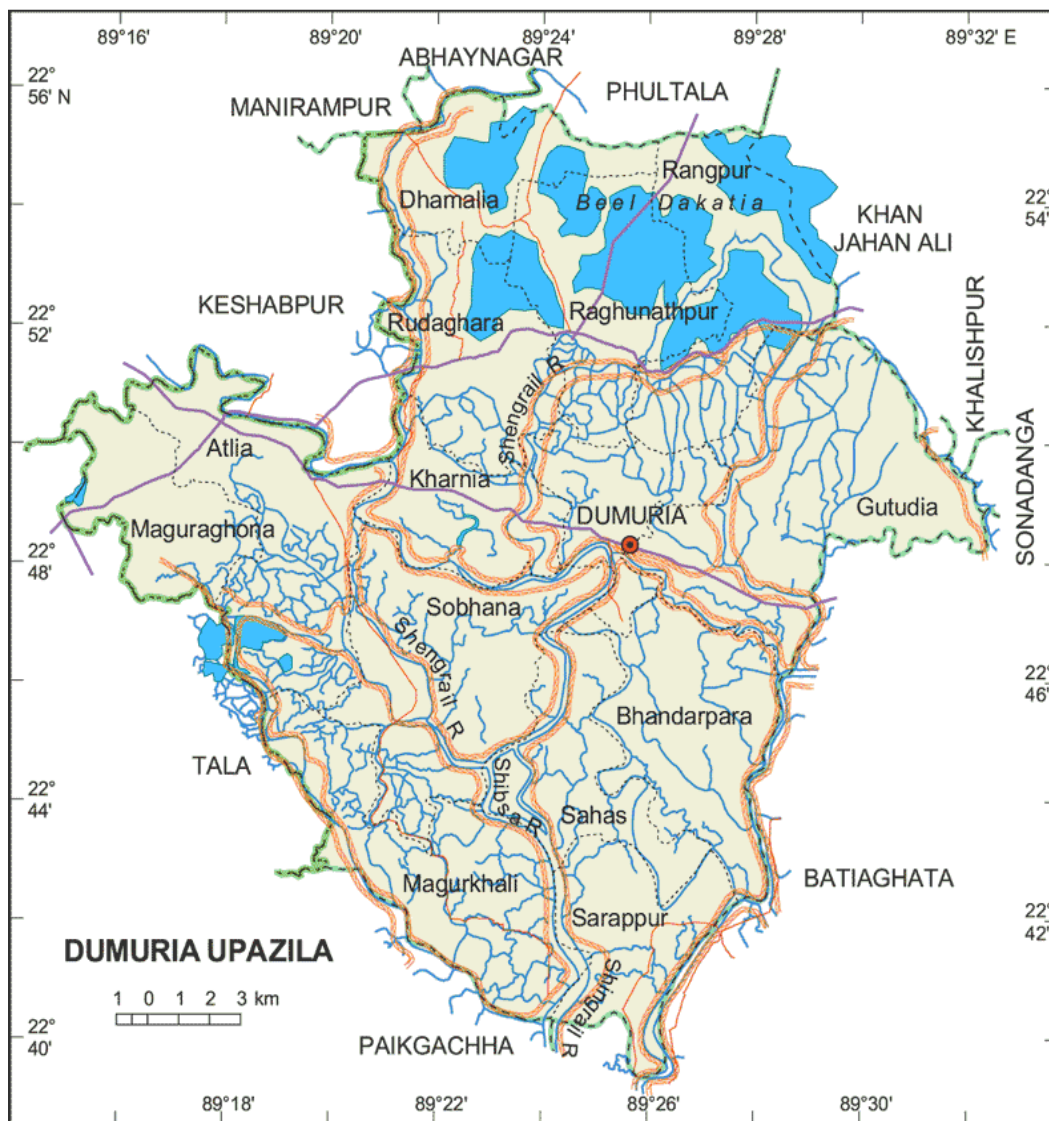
89°16' 89°20' 89°24' 89°28' 89°32' E

22° 56' N

ABHAYNAGAR
MANIRAMPUR
PHULTALA
Rangpur
Dhamalia
Beel Dakatia
22° 54'
KHAN JAHAN ALI
KESHABPUR
22° 52'
Rudaghara
Raghunathpur
KHALISHPUR
Shengrail R
Atlia
Kharnia
DUMURIA
Gutudia
SONADANGA
Maguraghona
22° 48'
Sobhana
Shengrail R
22° 46'
Bhandarpara
TALA
22° 44'
Shibsa R
Sahas
Magurkhali
BATIAGHATA
Sarappur
22° 42'
DUMURIA UPAZILA
1 0 1 2 3 km
Shengrail R
22° 40'
PAIKGACHHA

89°18' 89°22' 89°26' 89°30'